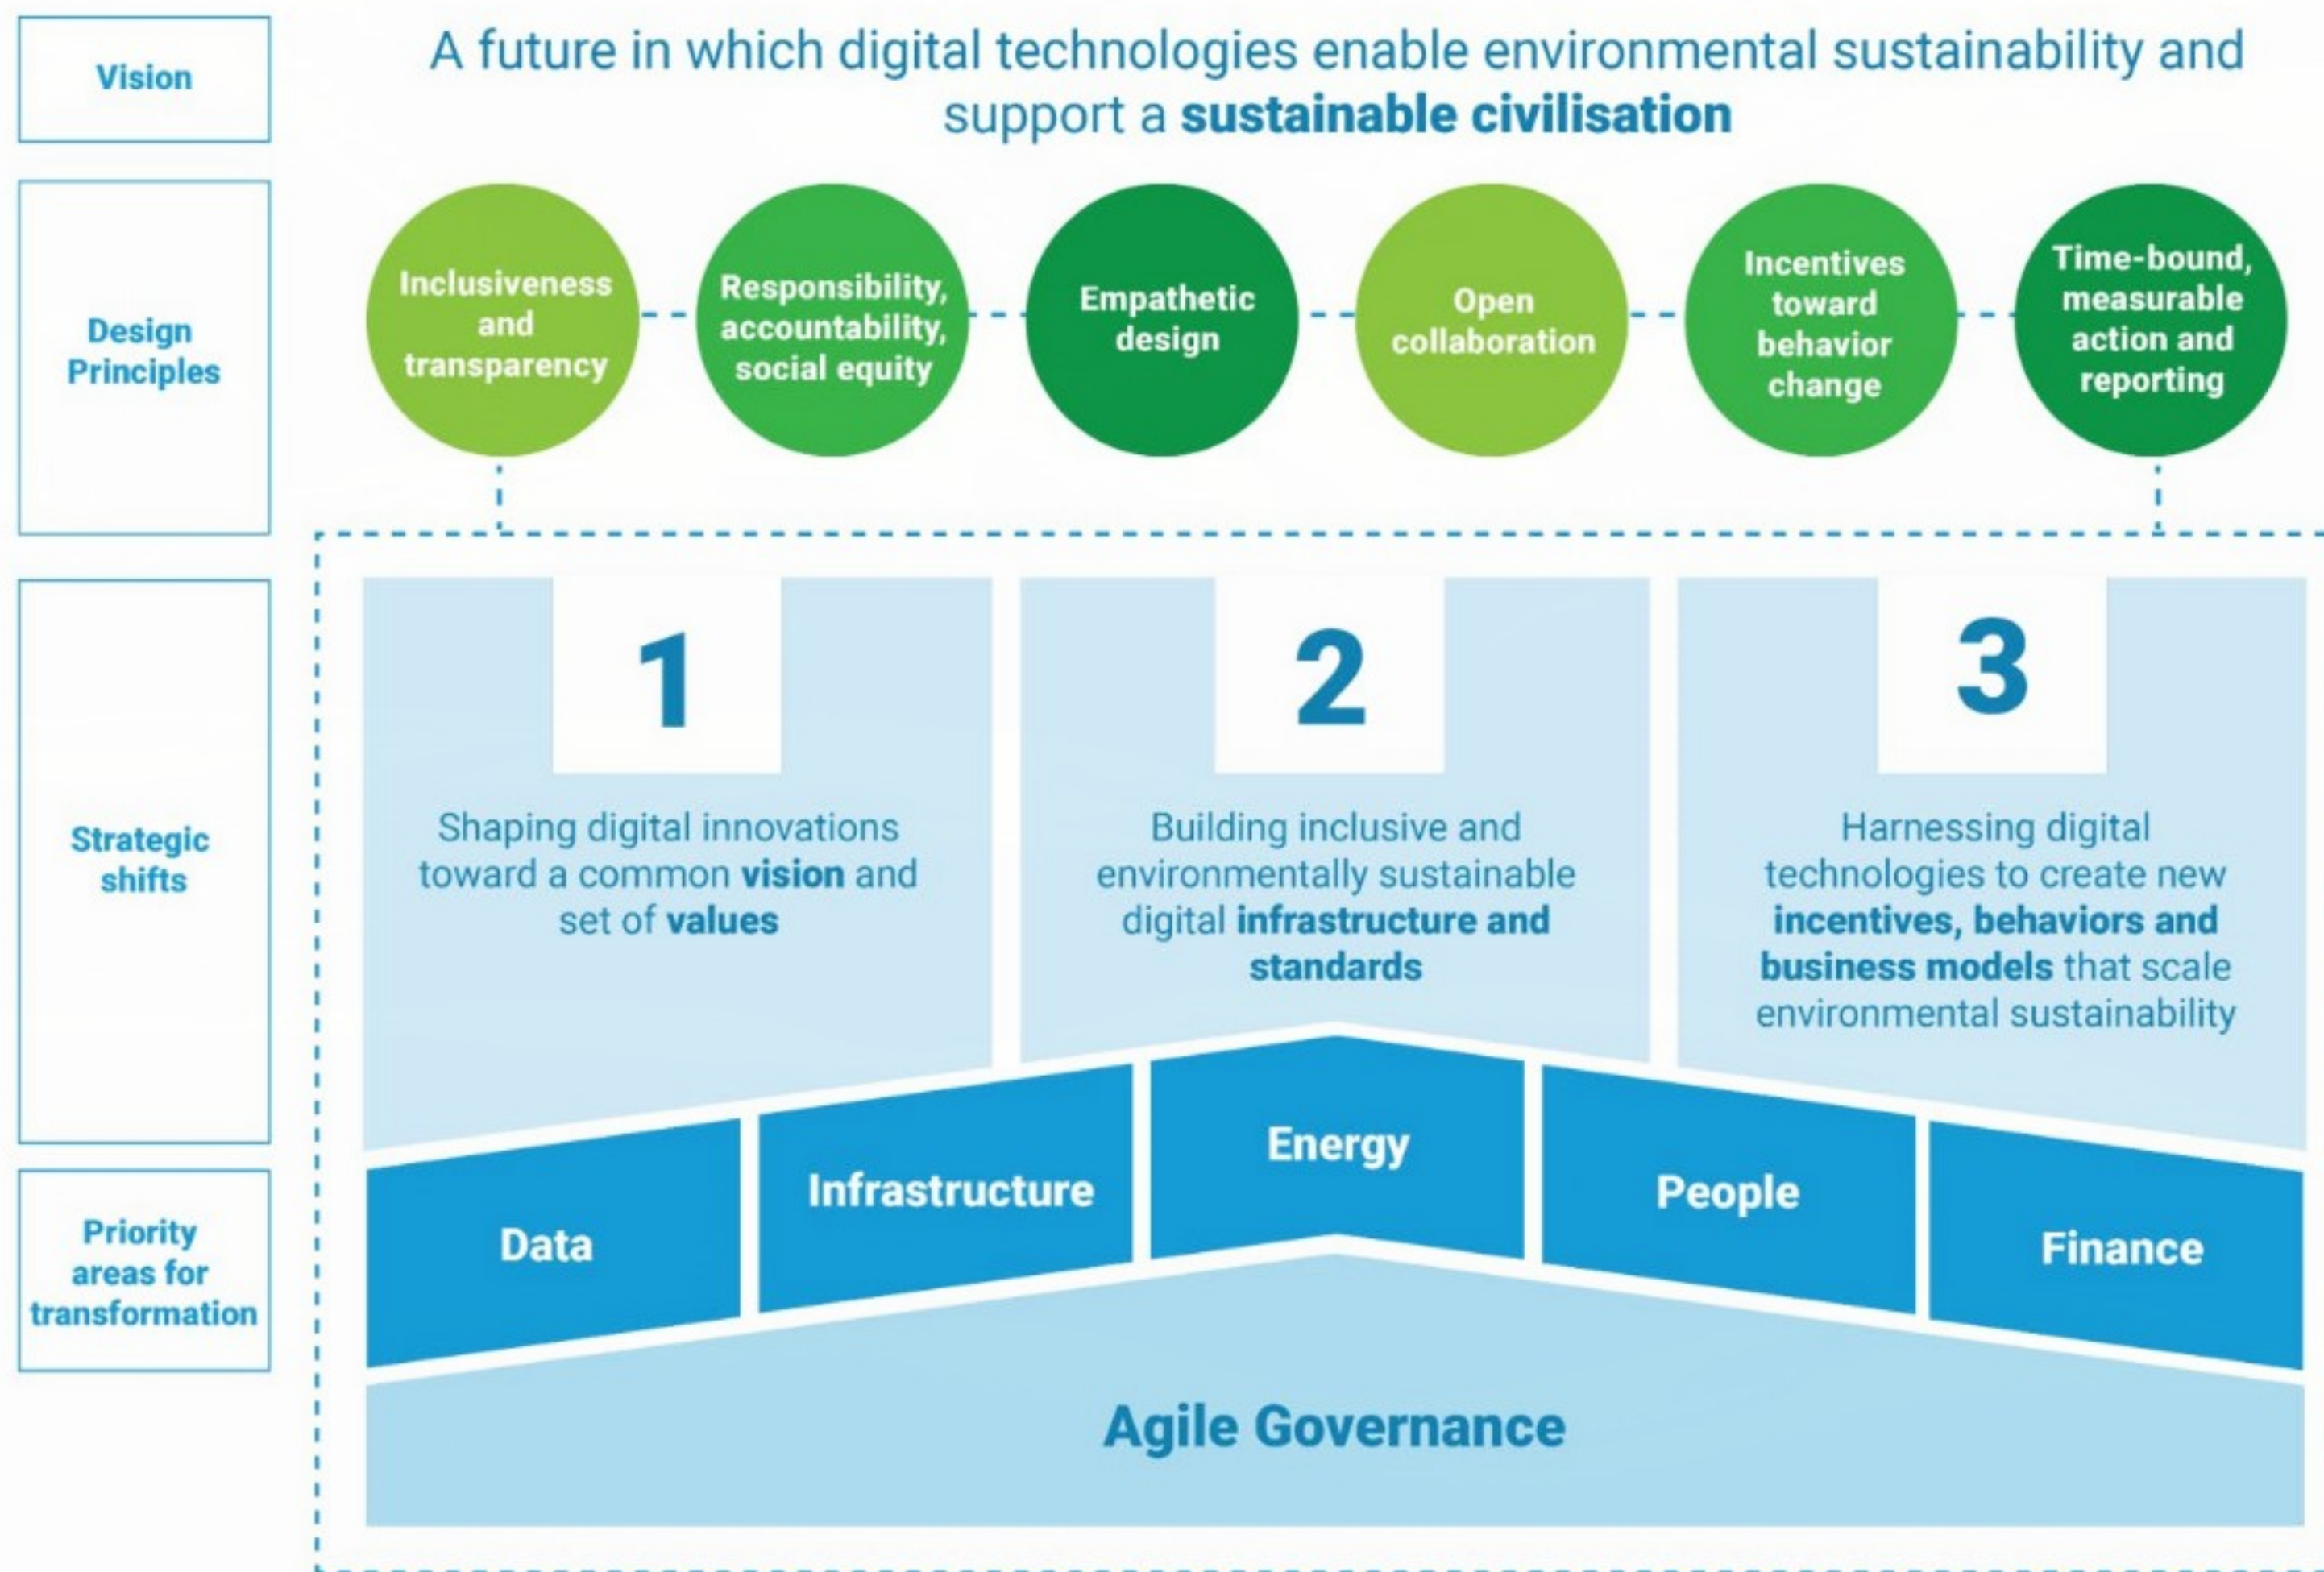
Vision

A future in which digital technologies enable environmental sustainability and support a **sustainable civilisation**

Design Principles

Inclusiveness and transparency

Responsibility, accountability, social equity

Empathetic design

Open collaboration

Incentives toward behavior change

Time-bound, measurable action and reporting

Strategic shifts

1

Shaping digital innovations toward a common **vision** and set of **values**

2

Building inclusive and environmentally sustainable digital **infrastructure and standards**

3

Harnessing digital technologies to create new **incentives, behaviors and business models** that scale environmental sustainability

Priority areas for transformation

Data

Infrastructure

Energy

People

Finance

Agile Governance